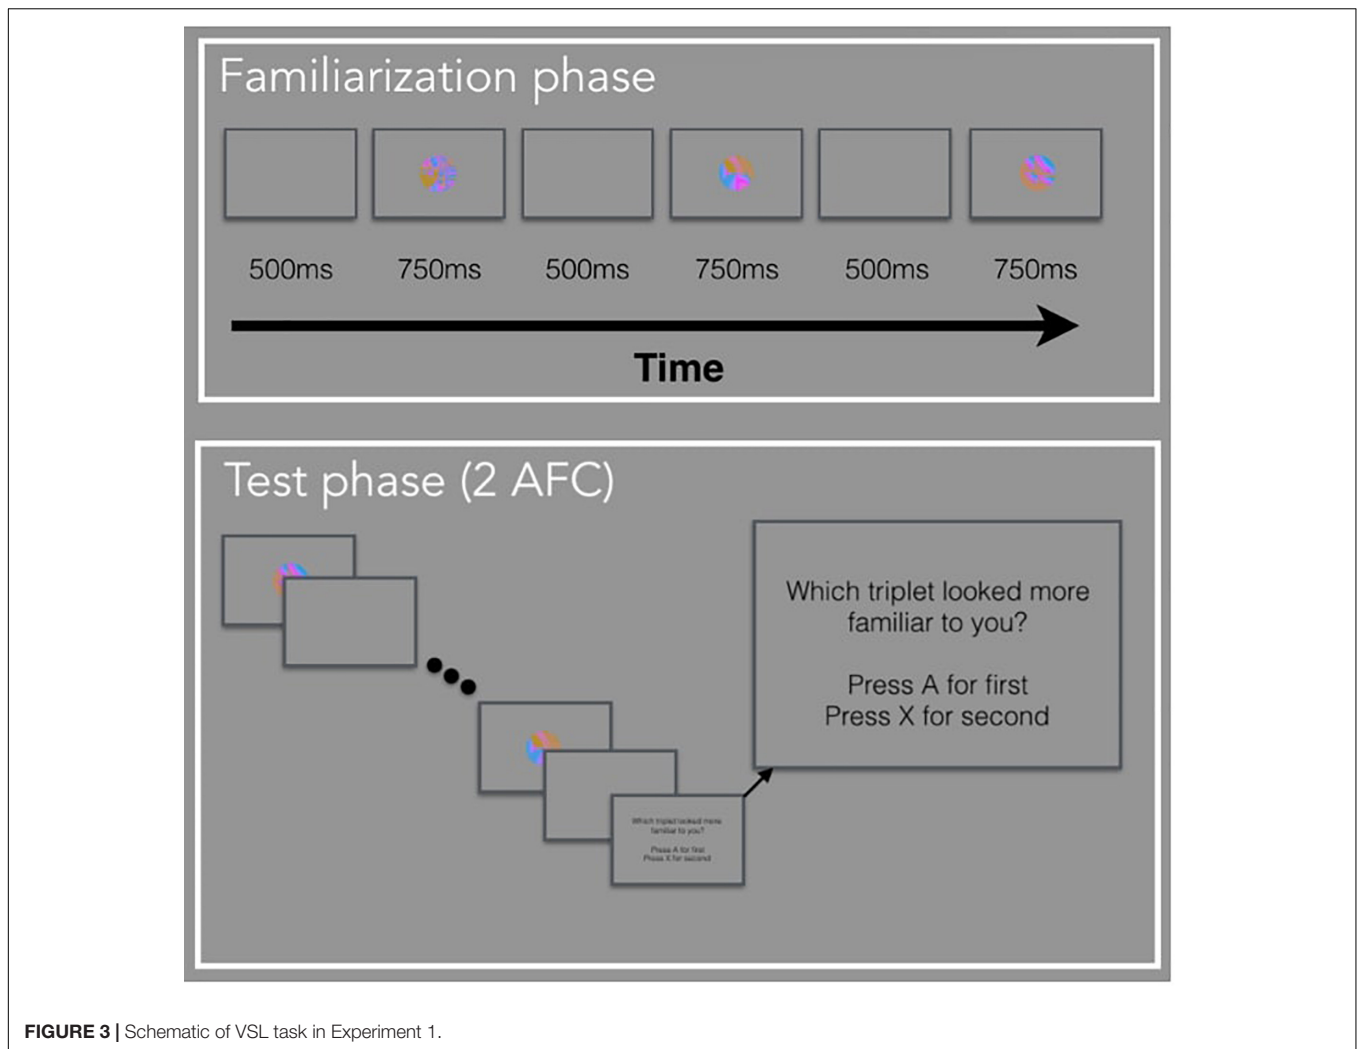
Familiarization phase

500ms 750ms 500ms 750ms 500ms 750ms

Time

Test phase (2 AFC)

Which triplet looked more familiar to you?

Press A for first
Press X for second

Which triplet looked more familiar to you?

Press A for first
Press X for second

Which triplet looked more familiar to you?

Press A for first
Press X for second

**FIGURE 3 |** Schematic of VSL task in Experiment 1.